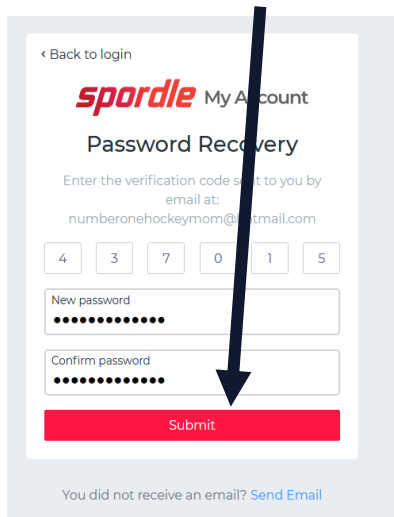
‹ Back to login

spordle My Account

Password Recovery

Enter the verification code se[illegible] to you by email at: numberonehockeymom@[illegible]mail.com

4 3 7 0 1 5

New password
•••••••••••••

Confirm password
•••••••••••••

Submit

You did not receive an email? Send Email